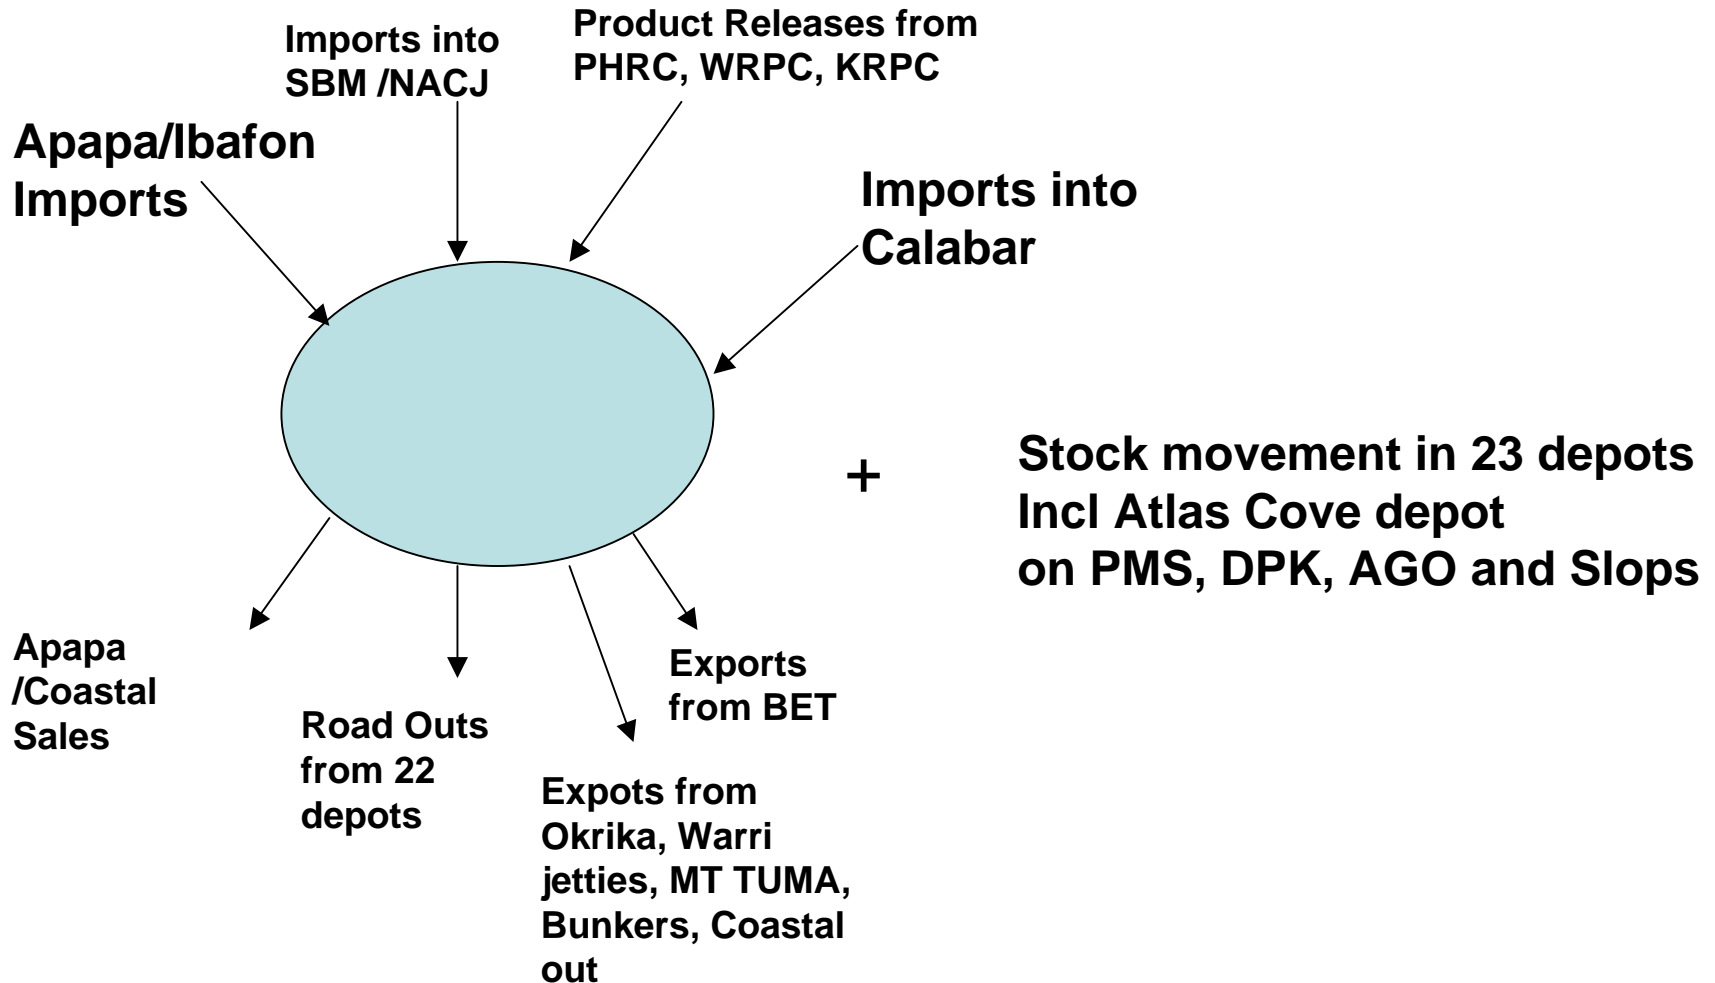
Imports into SBM /NACJ

Product Releases from PHRC, WRPC, KRPC

Apapa/Ibafon Imports

Imports into Calabar

+

Stock movement in 23 depots
Incl Atlas Cove depot
on PMS, DPK, AGO and Slops

Apapa /Coastal Sales

Road Outs from 22 depots

Exports from BET

Expots from Okrika, Warri jetties, MT TUMA, Bunkers, Coastal out